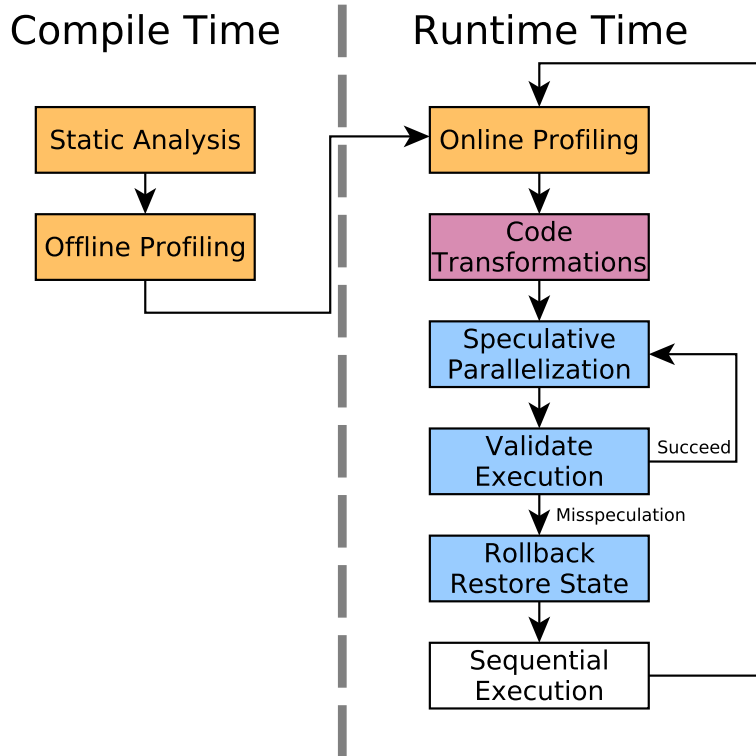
Compile Time

Static Analysis

Offline Profiling

Runtime Time

Online Profiling

Code Transformations

Speculative Parallelization

Validate Execution

Succeed

Misspeculation

Rollback Restore State

Sequential Execution